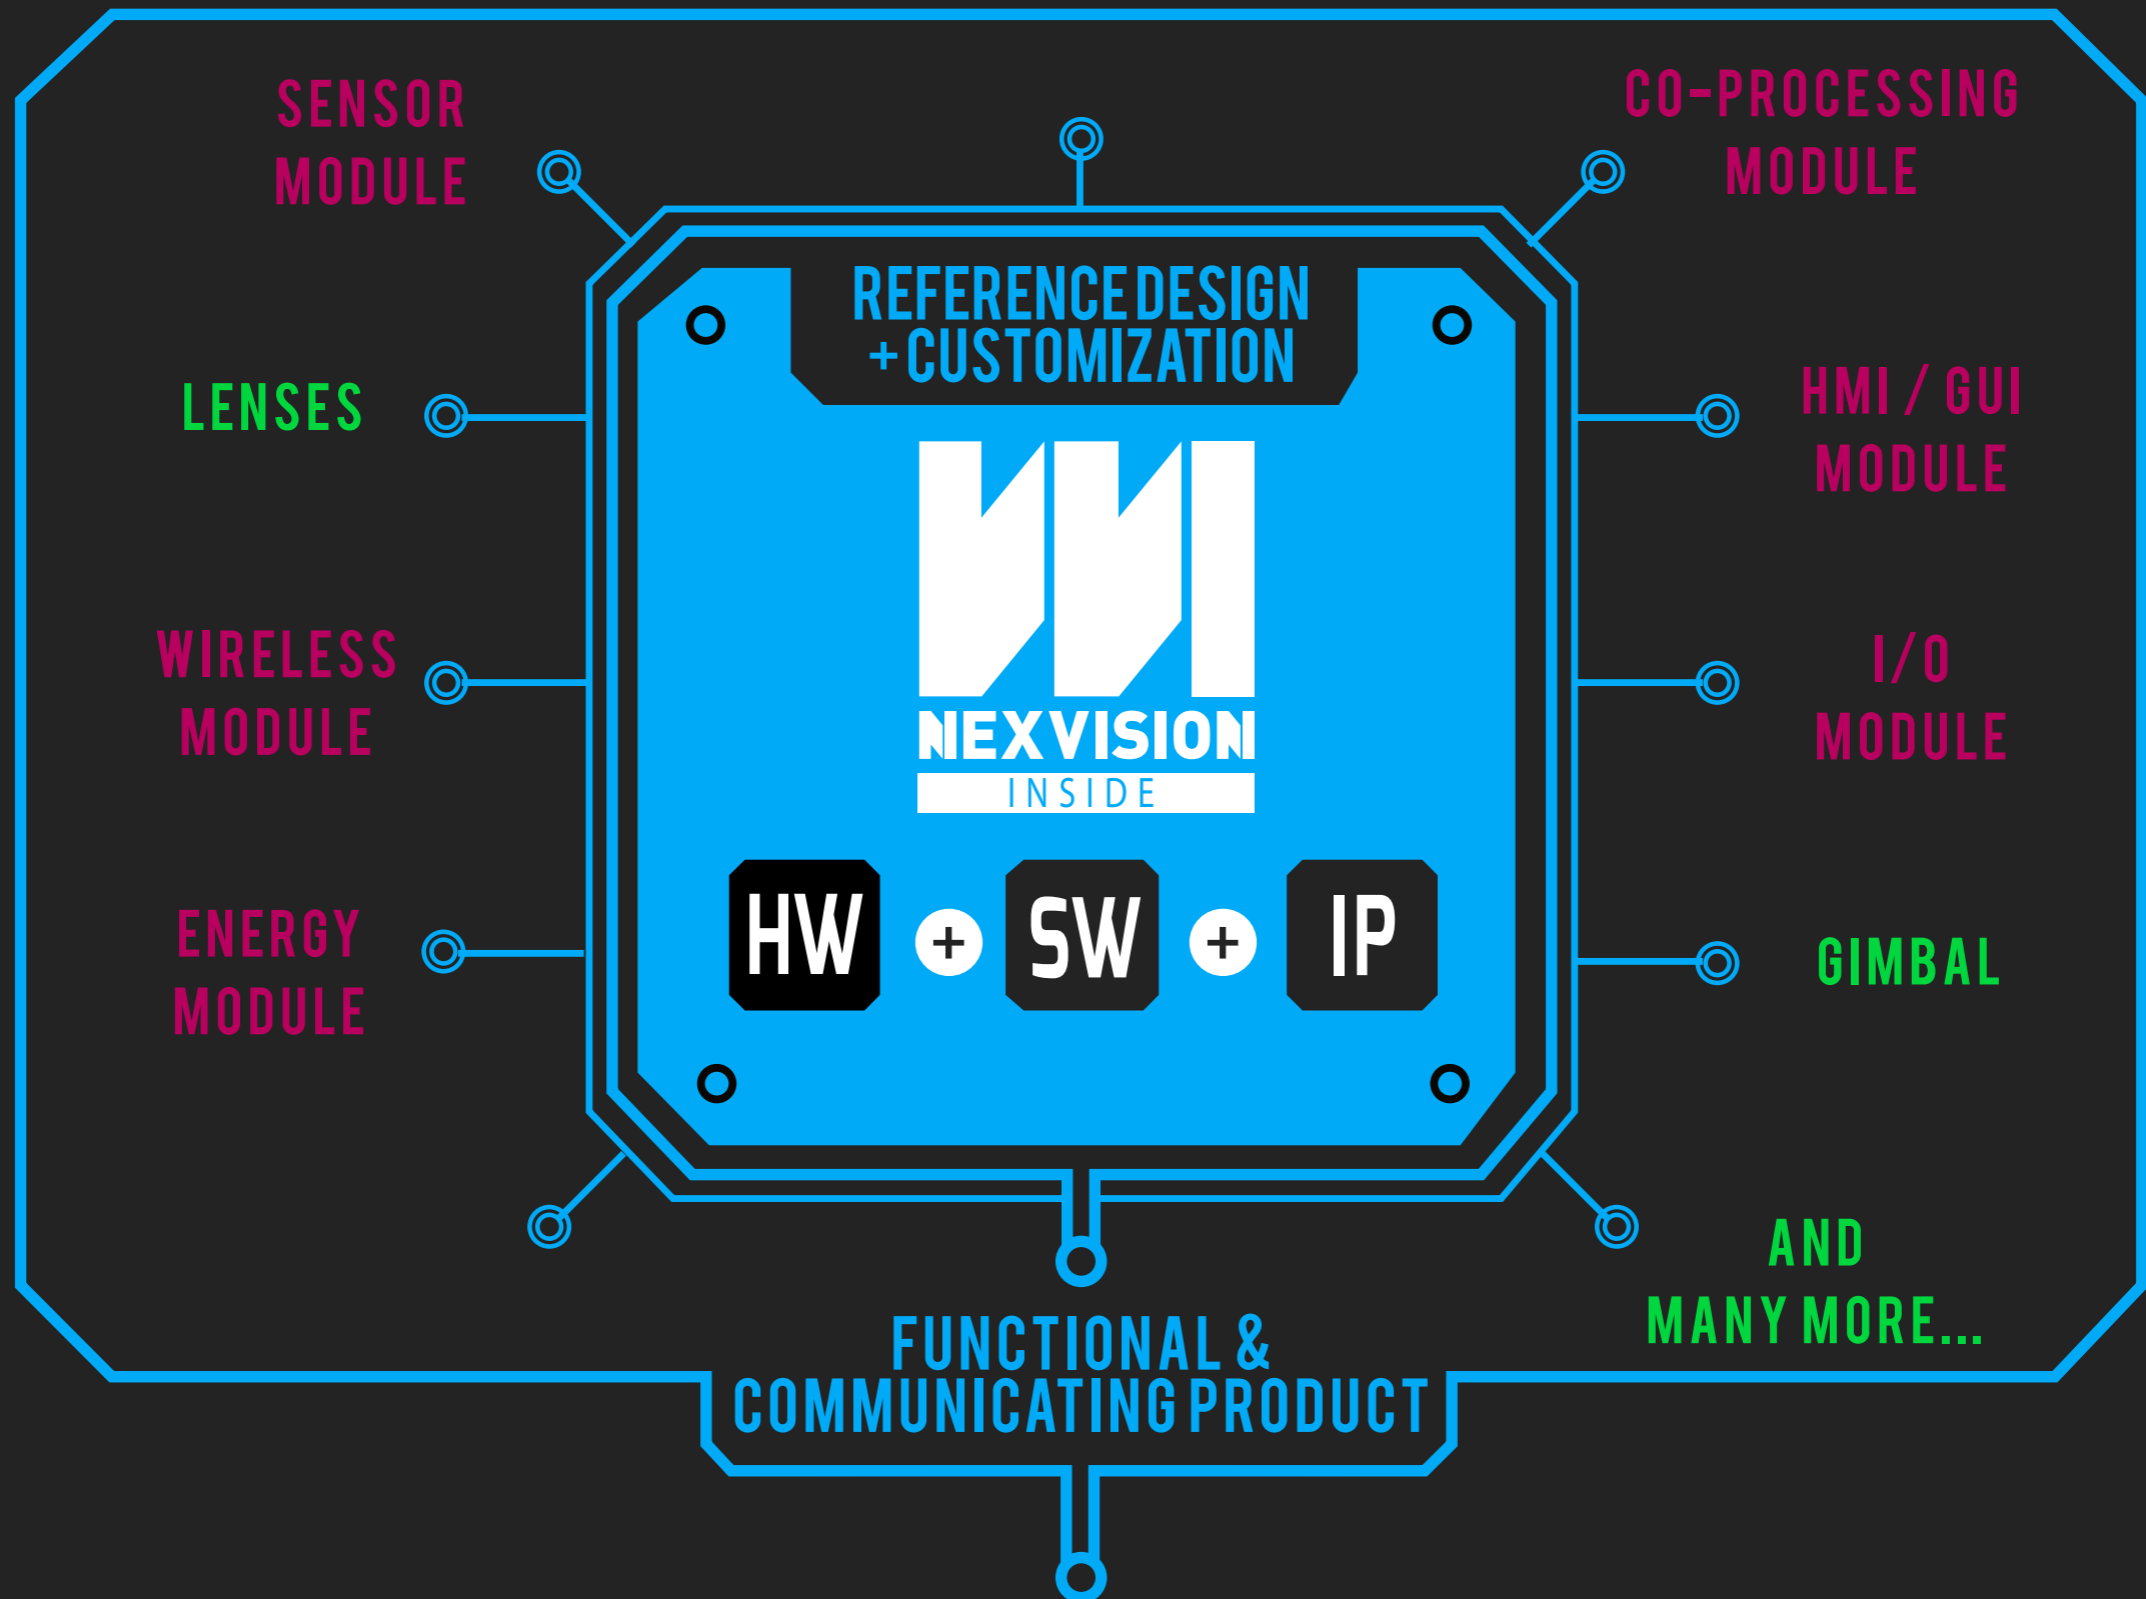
SENSOR MODULE

CO-PROCESSING MODULE

REFERENCE DESIGN + CUSTOMIZATION

LENSES

HMI / GUI MODULE

NEXVISION
INSIDE

WIRELESS MODULE

I/O MODULE

ENERGY MODULE

HW + SW + IP

GIMBAL

AND MANY MORE...

FUNCTIONAL & COMMUNICATING PRODUCT